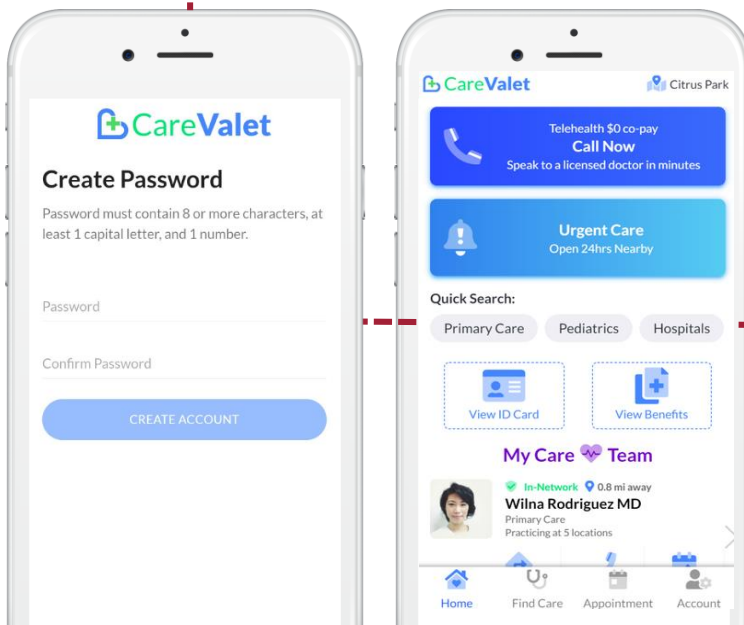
CareValet

Create Password

Password must contain 8 or more characters, at least 1 capital letter, and 1 number.

Password

Confirm Password

CREATE ACCOUNT

CareValet

Citrus Park

Telehealth $0 co-pay
Call Now
Speak to a licensed doctor in minutes

Urgent Care
Open 24hrs Nearby

Quick Search:

Primary Care

Pediatrics

Hospitals

View ID Card

View Benefits

My Care Team

In-Network 0.8 mi away
Wilna Rodriguez MD
Primary Care
Practicing at 5 locations

Home

Find Care

Appointment

Account